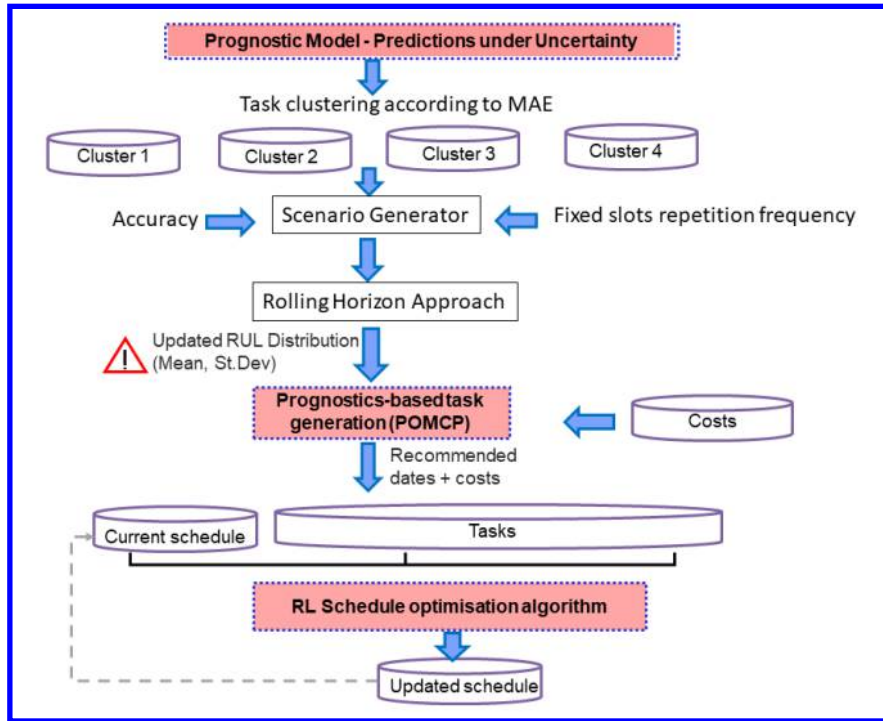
Prognostic Model - Predictions under Uncertainty

Task clustering according to MAE

Cluster 1

Cluster 2

Cluster 3

Cluster 4

Accuracy

Scenario Generator

Fixed slots repetition frequency

Rolling Horizon Approach

Updated RUL Distribution (Mean, St.Dev)

!

Prognostics-based task generation (POMCP)

Costs

Recommended dates + costs

Current schedule

Tasks

RL Schedule optimisation algorithm

Updated schedule